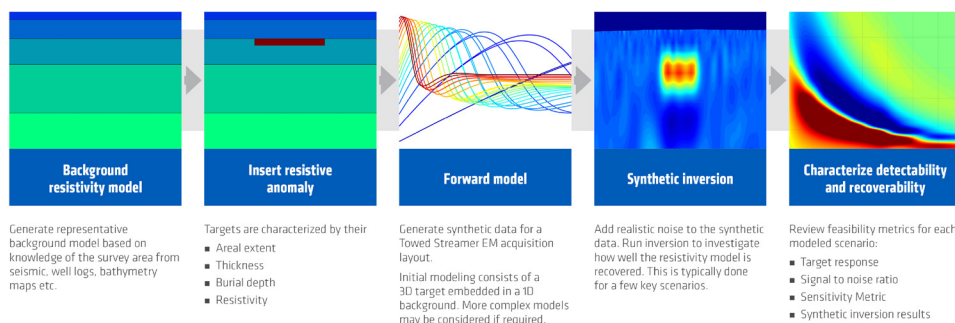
Background resistivity model

Generate representative background model based on knowledge of the survey area from seismic, well logs, bathymetry maps etc.

Insert resistive anomaly

Targets are characterized by their
■ Areal extent
■ Thickness
■ Burial depth
■ Resistivity

Forward model

Generate synthetic data for a Towed Streamer EM acquisition layout.

Initial modeling consists of a 3D target embedded in a 1D background. More complex models may be considered if required.

Synthetic inversion

Add realistic noise to the synthetic data. Run inversion to investigate how well the resistivity model is recovered. This is typically done for a few key scenarios.

Characterize detectability and recoverability

Review feasibility metrics for each modeled scenario:
■ Target response
■ Signal to noise ratio
■ Sensitivity Metric
■ Synthetic inversion results